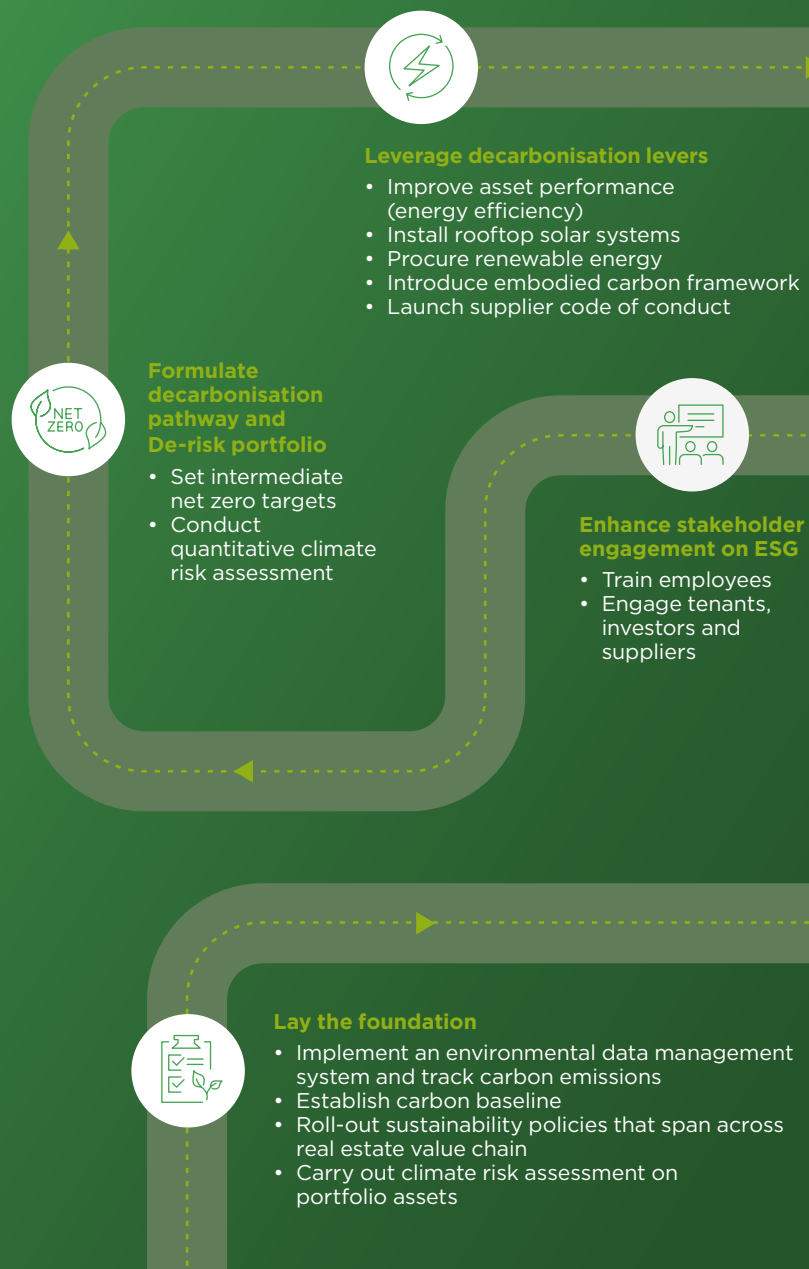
Leverage decarbonisation levers
• Improve asset performance (energy efficiency)
• Install rooftop solar systems
• Procure renewable energy
• Introduce embodied carbon framework
• Launch supplier code of conduct

NET ZERO

Formulate decarbonisation pathway and De-risk portfolio
• Set intermediate net zero targets
• Conduct quantitative climate risk assessment

Enhance stakeholder engagement on ESG
• Train employees
• Engage tenants, investors and suppliers

Lay the foundation
• Implement an environmental data management system and track carbon emissions
• Establish carbon baseline
• Roll-out sustainability policies that span across real estate value chain
• Carry out climate risk assessment on portfolio assets